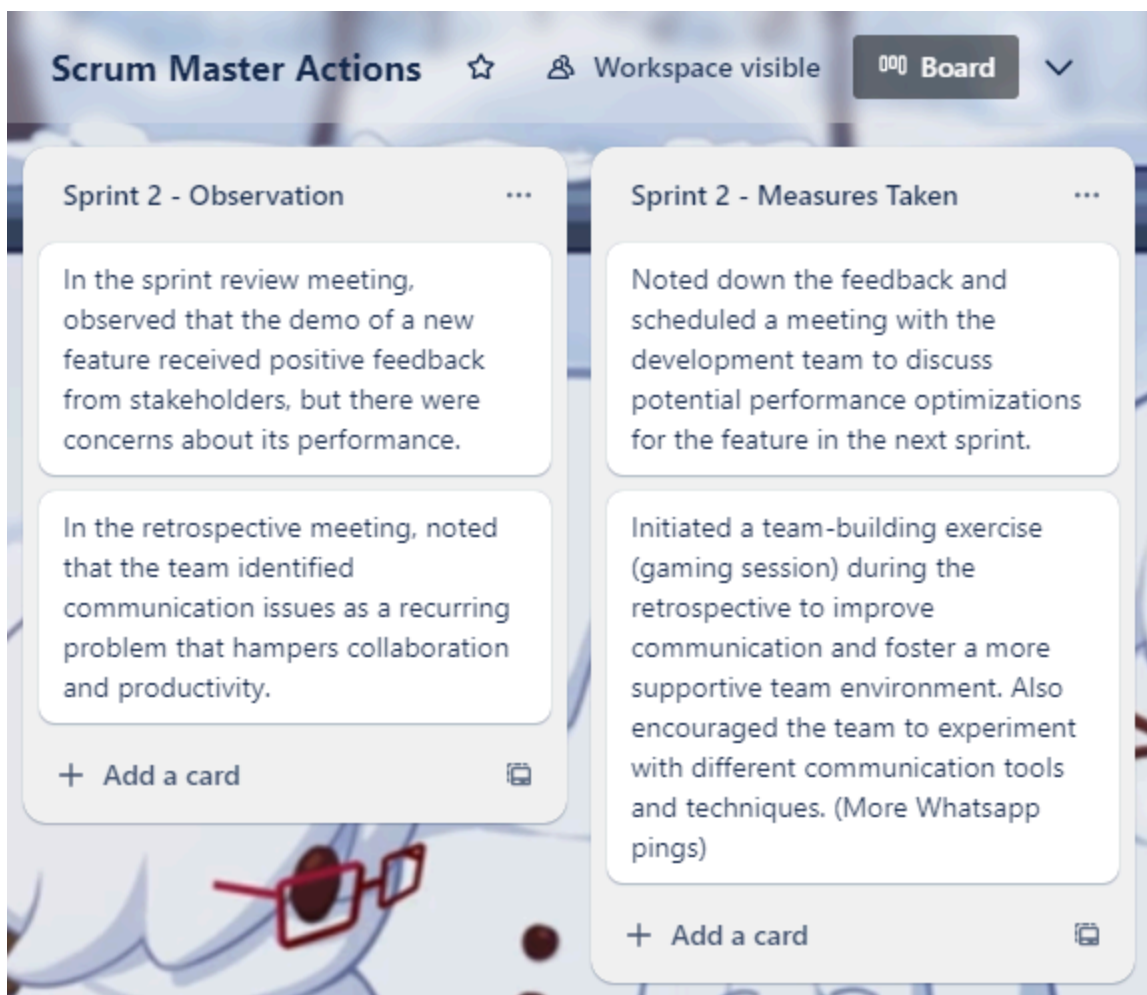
Scrum Master Actions ☆ Workspace visible Board

Sprint 2 - Observation ...

In the sprint review meeting, observed that the demo of a new feature received positive feedback from stakeholders, but there were concerns about its performance.

In the retrospective meeting, noted that the team identified communication issues as a recurring problem that hampers collaboration and productivity.

+ Add a card

Sprint 2 - Measures Taken ...

Noted down the feedback and scheduled a meeting with the development team to discuss potential performance optimizations for the feature in the next sprint.

Initiated a team-building exercise (gaming session) during the retrospective to improve communication and foster a more supportive team environment. Also encouraged the team to experiment with different communication tools and techniques. (More Whatsapp pings)

+ Add a card